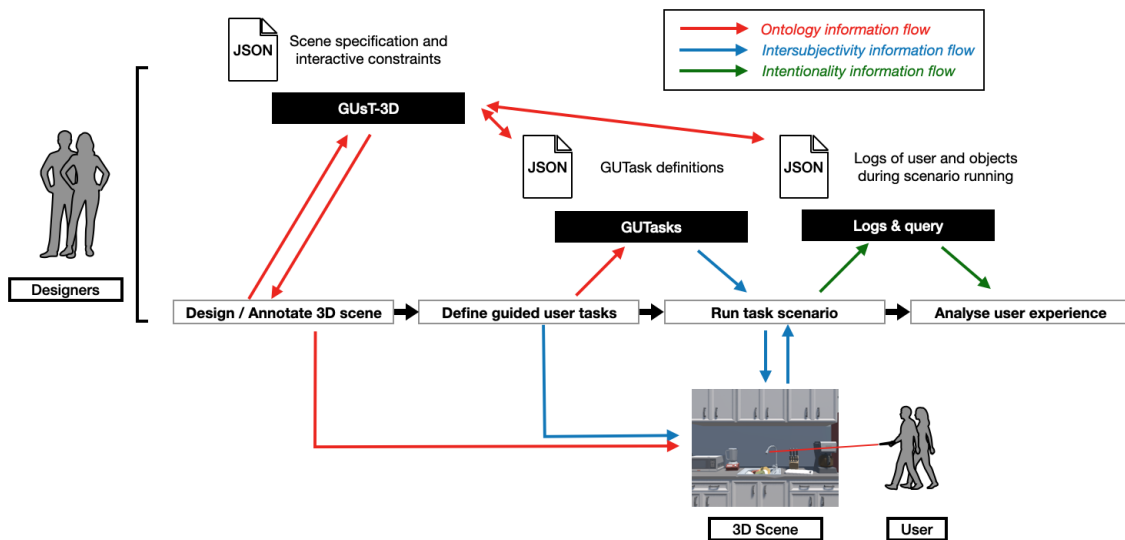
Ontology information flow
Intersubjectivity information flow
Intentionality information flow

JSON
Scene specification and interactive constraints

GUsT-3D

JSON
GUTask definitions

JSON
Logs of user and objects during scenario running

GUTasks

Logs & query

Designers

Design / Annotate 3D scene
Define guided user tasks
Run task scenario
Analyse user experience

3D Scene
User